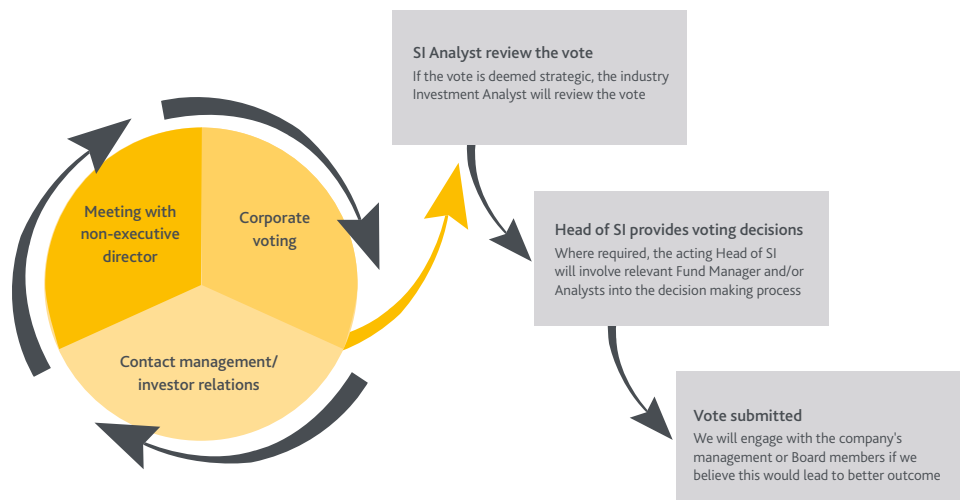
Meeting with non-executive director

Corporate voting

Contact management/ investor relations

SI Analyst review the vote
If the vote is deemed strategic, the industry Investment Analyst will review the vote

Head of SI provides voting decisions
Where required, the acting Head of SI will involve relevant Fund Manager and/or Analysts into the decision making process

Vote submitted
We will engage with the company's management or Board members if we believe this would lead to better outcome